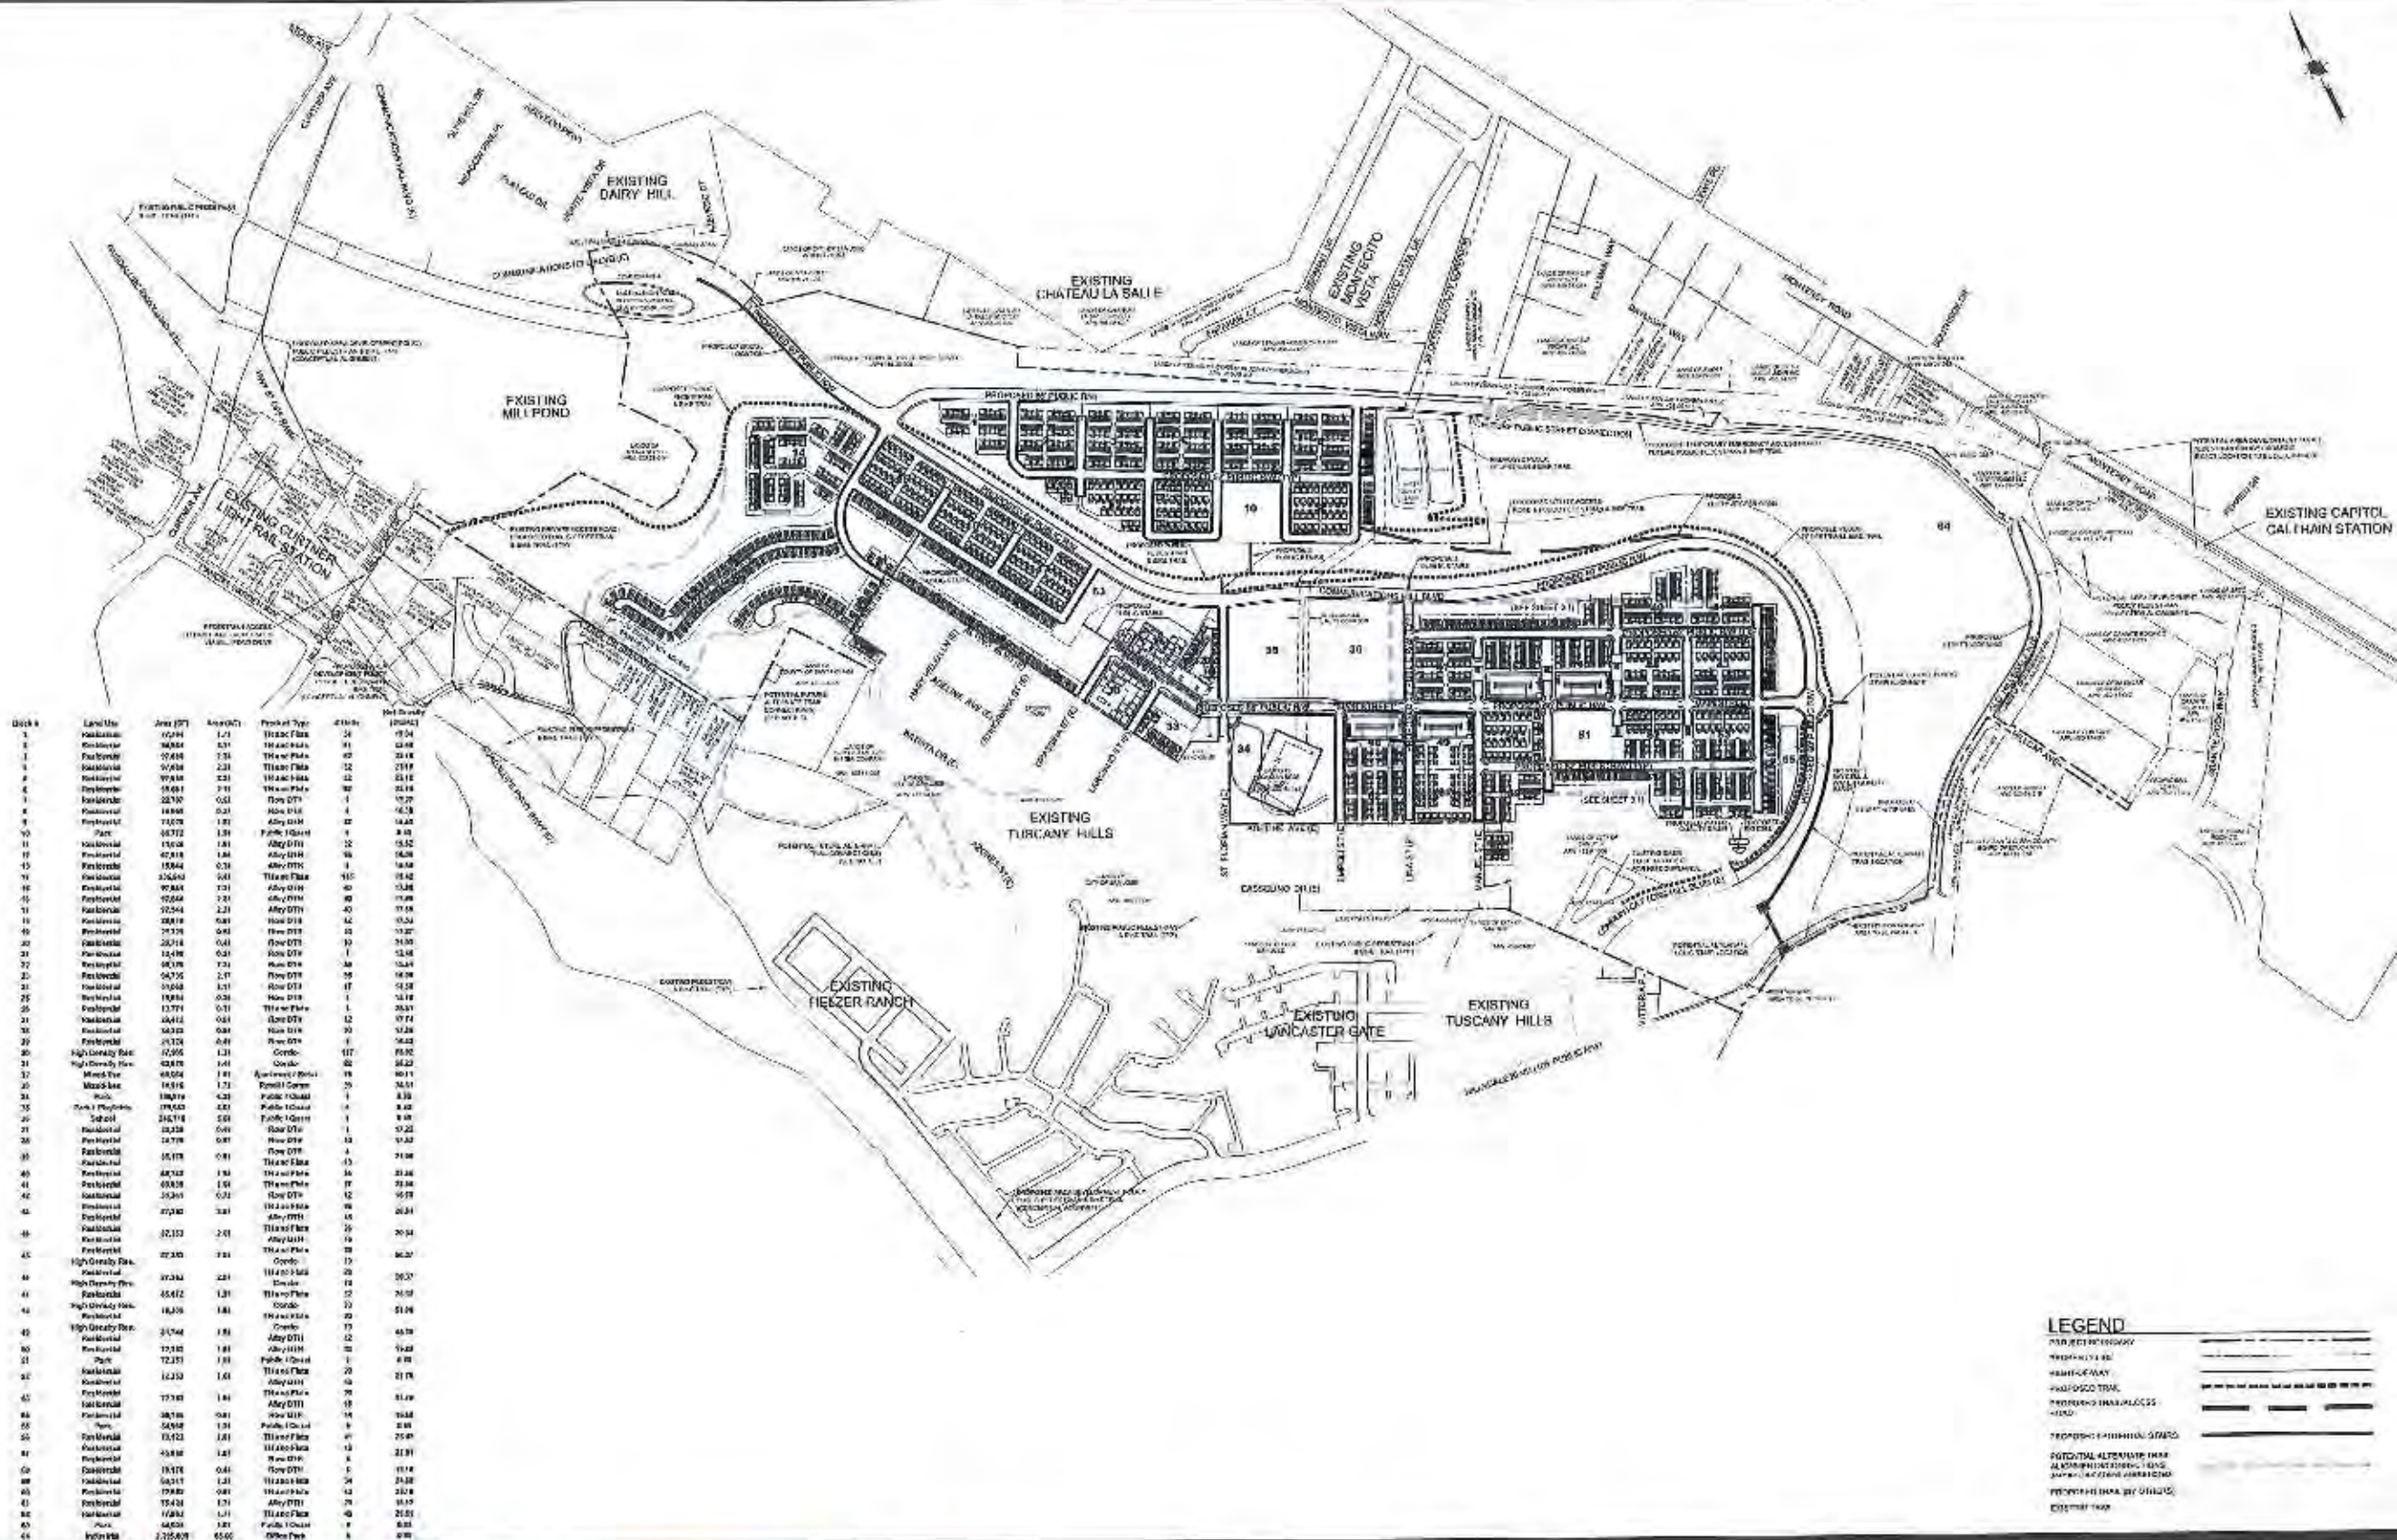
EXISTING DAIRY HILL

EXISTING MILLPOND

EXISTING CHATEAU LA SALLE

EXISTING MONTECITO VISTA

EXISTING CURTNER LIGHT RAIL STATION

EXISTING CAPITOL CALTRAIN STATION

EXISTING TUSCANY HILLS

EXISTING HELZER RANCH

EXISTING LANCASTER GATE

EXISTING TUSCANY HILLS

CASSOLINO DR (E)

AVENUE AVE (E)

MONTEREY ROAD

19

35

36

34

51

53

64

| Block # | Land Use | Area (SF) | Area (AC) | Product Type | # Units | Net Density (DU/AC) |
|---|---|---|---|---|---|---|
| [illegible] | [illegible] | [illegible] | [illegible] | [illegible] | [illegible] | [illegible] |

LEGEND
PROJECT BOUNDARY
PROPERTY LINE
RIGHT-OF-WAY
PROPOSED TRAIL
PROPOSED TRAIL/ACCESS ROAD
PROPOSED PEDESTRIAN STAIRS
POTENTIAL ALTERNATE TRAIL ALIGNMENT/CONNECTIONS
PROPOSED TRAIL (BY OTHERS)
EXISTING TRAIL